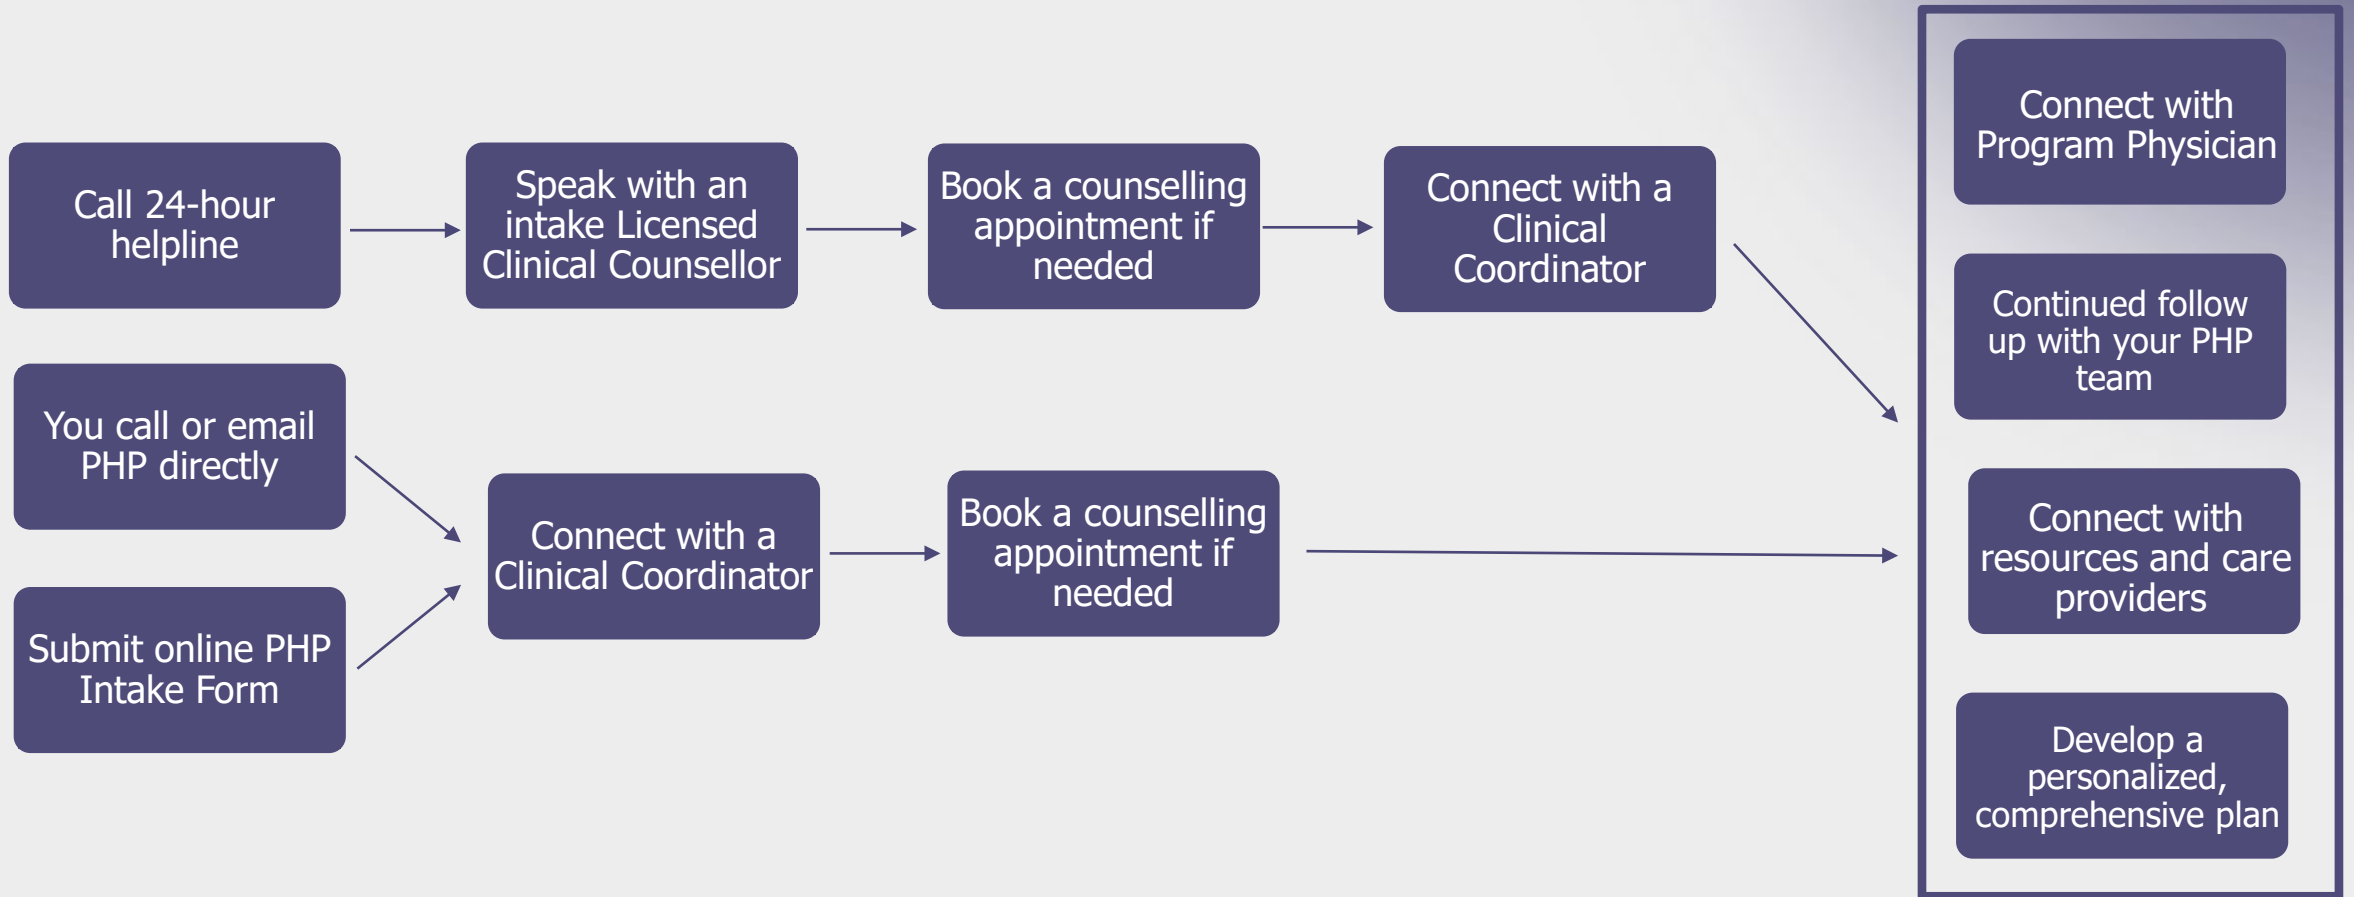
Call 24-hour helpline

Speak with an intake Licensed Clinical Counsellor

Book a counselling appointment if needed

Connect with a Clinical Coordinator

You call or email PHP directly

Submit online PHP Intake Form

Connect with a Clinical Coordinator

Book a counselling appointment if needed

Connect with Program Physician

Continued follow up with your PHP team

Connect with resources and care providers

Develop a personalized, comprehensive plan